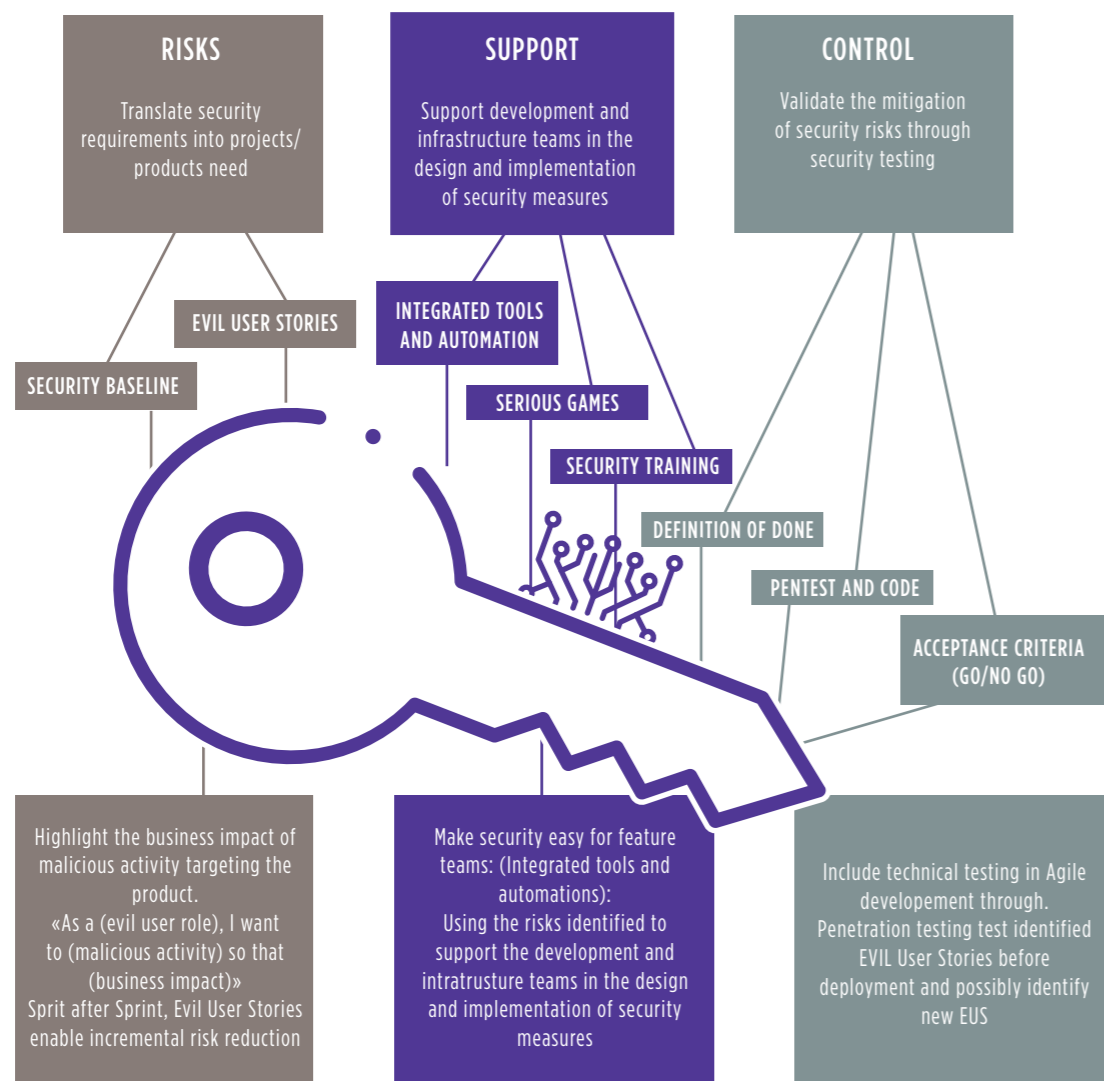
RISKS

Translate security requirements into projects/ products need

SUPPORT

Support development and infrastructure teams in the design and implementation of security measures

CONTROL

Validate the mitigation of security risks through security testing

EVIL USER STORIES

SECURITY BASELINE

INTEGRATED TOOLS AND AUTOMATION

SERIOUS GAMES

SECURITY TRAINING

DEFINITION OF DONE

PENTEST AND CODE

ACCEPTANCE CRITERIA (GO/NO GO)

Highlight the business impact of malicious activity targeting the product.
«As a (evil user role), I want to (malicious activity) so that (business impact)»
Sprit after Sprint, Evil User Stories enable incremental risk reduction

Make security easy for feature teams: (Integrated tools and automations):
Using the risks identified to support the development and intratrusture teams in the design and implementation of security measures

Include technical testing in Agile developement through.
Penetration testing test identified EVIL User Stories before deployment and possibly identify new EUS